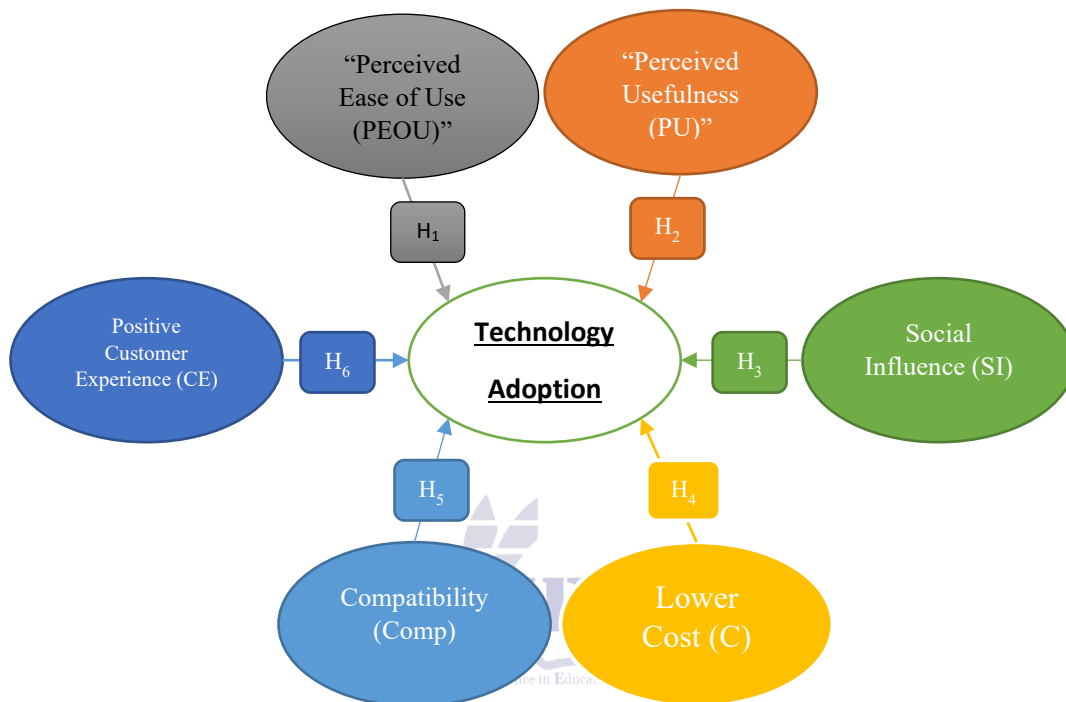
“Perceived Ease of Use (PEOU)”

“Perceived Usefulness (PU)”

$H_1$

$H_2$

Positive Customer Experience (CE)

$H_6$

Technology Adoption

$H_3$

Social Influence (SI)

$H_5$

$H_4$

Compatibility (Comp)

Lower Cost (C)

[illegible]ce in Educa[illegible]